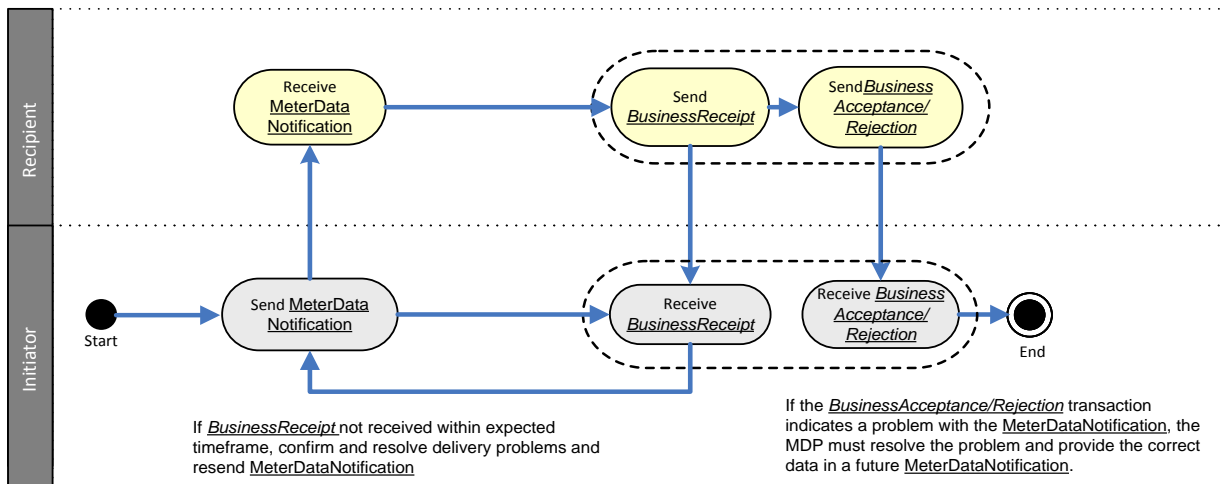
Recipient

Receive MeterData Notification

Send BusinessReceipt

SendBusiness Acceptance/ Rejection

Initiator

Start

Send MeterData Notification

Receive BusinessReceipt

Receive Business Acceptance/ Rejection

End

If BusinessReceipt not received within expected timeframe, confirm and resolve delivery problems and resend MeterDataNotification

If the BusinessAcceptance/Rejection transaction indicates a problem with the MeterDataNotification, the MDP must resolve the problem and provide the correct data in a future MeterDataNotification.